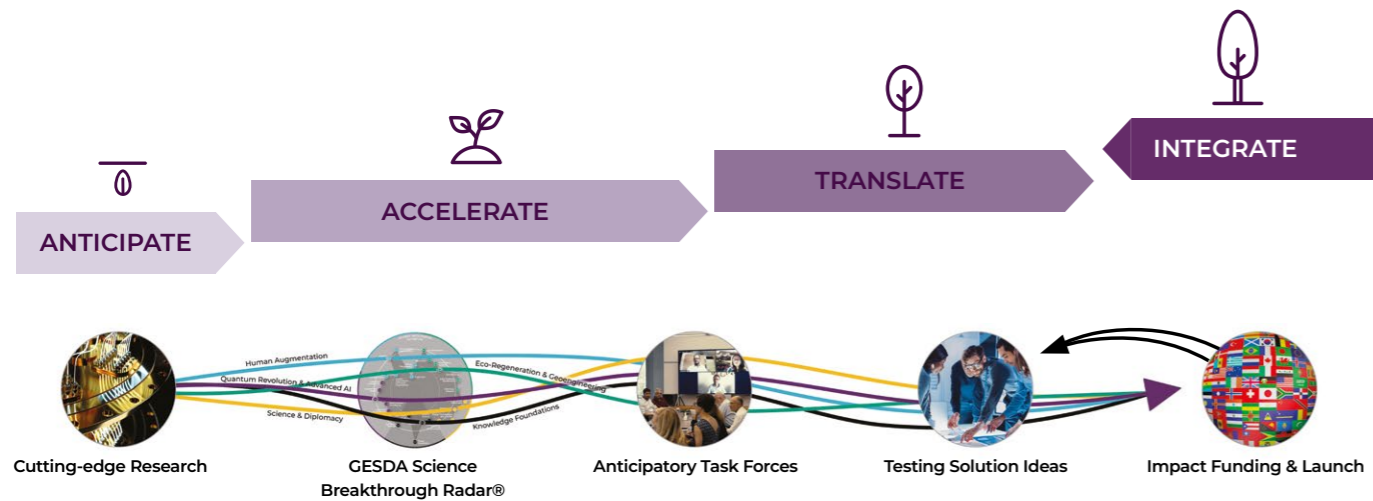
ANTICIPATE

ACCELERATE

TRANSLATE

INTEGRATE

Human Augmentation

Quantum Revolution & Advanced AI

Science & Diplomacy

Eco-Regeneration & Geoengineering

Knowledge Foundations

Cutting-edge Research

GESDA Science Breakthrough Radar®

Anticipatory Task Forces

Testing Solution Ideas

Impact Funding & Launch